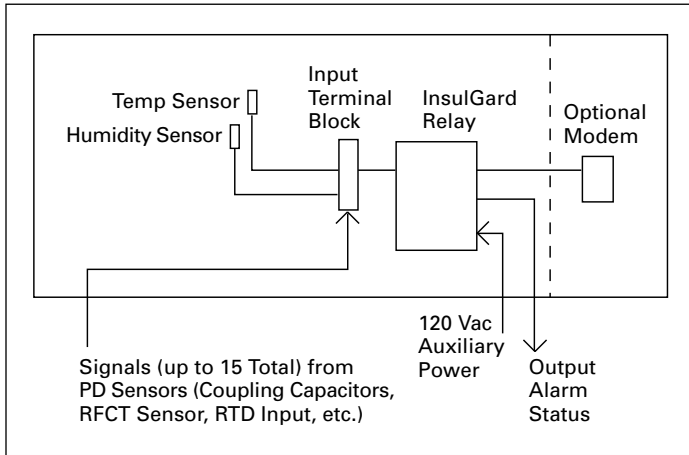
Temp Sensor

Humidity Sensor

Input Terminal Block

InsulGard Relay

Optional Modem

Signals (up to 15 Total) from PD Sensors (Coupling Capacitors, RFCT Sensor, RTD Input, etc.)

120 Vac Auxiliary Power

Output Alarm Status